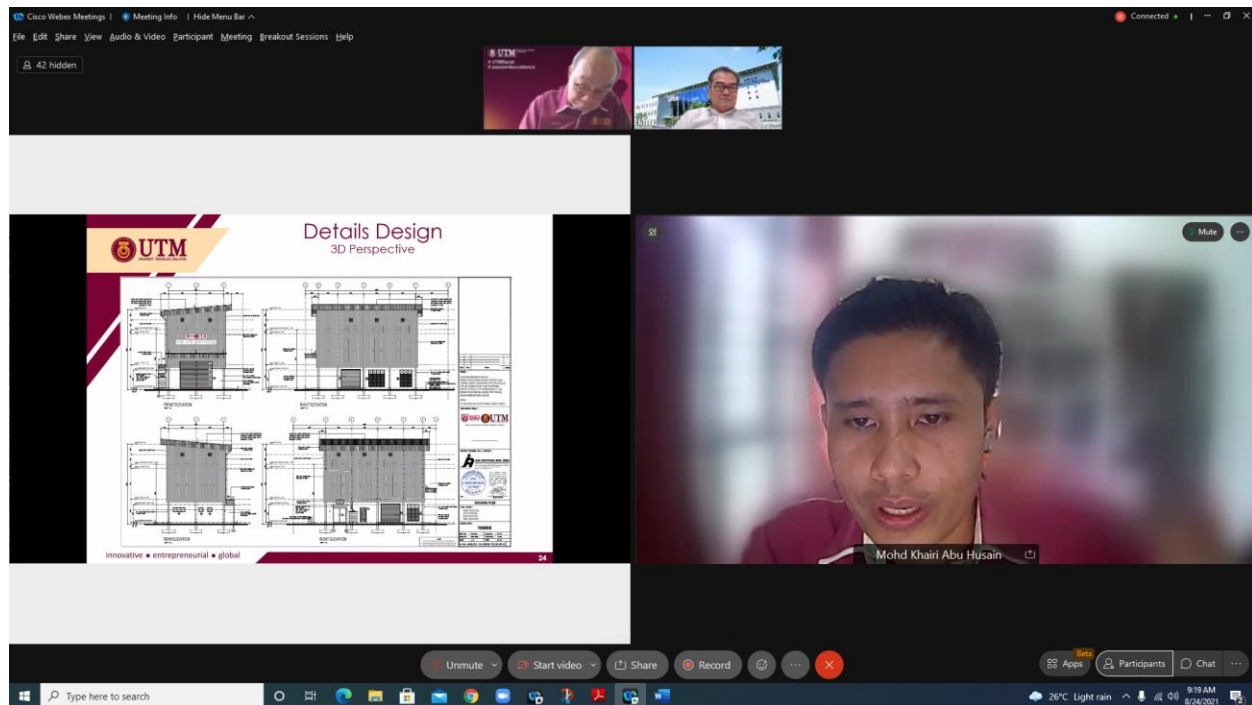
Cisco Webex Meetings | Meeting Info | Hide Menu Bar ^

Connected

File Edit Share View Audio & Video Participant Meeting Breakout Sessions Help

42 hidden

UTM

Details Design
3D Perspective

UTM

FRONT ELEVATION
RIGHT ELEVATION
REAR ELEVATION
FRONT ELEVATION

UTM

innovative • entrepreneurial • global

24

Mute

Mohd Khairi Abu Husain

Unmute
Start video
Share
Record

Beta
Apps
Participants
Chat

Type here to search

26°C Light rain
9:19 AM
8/24/2021